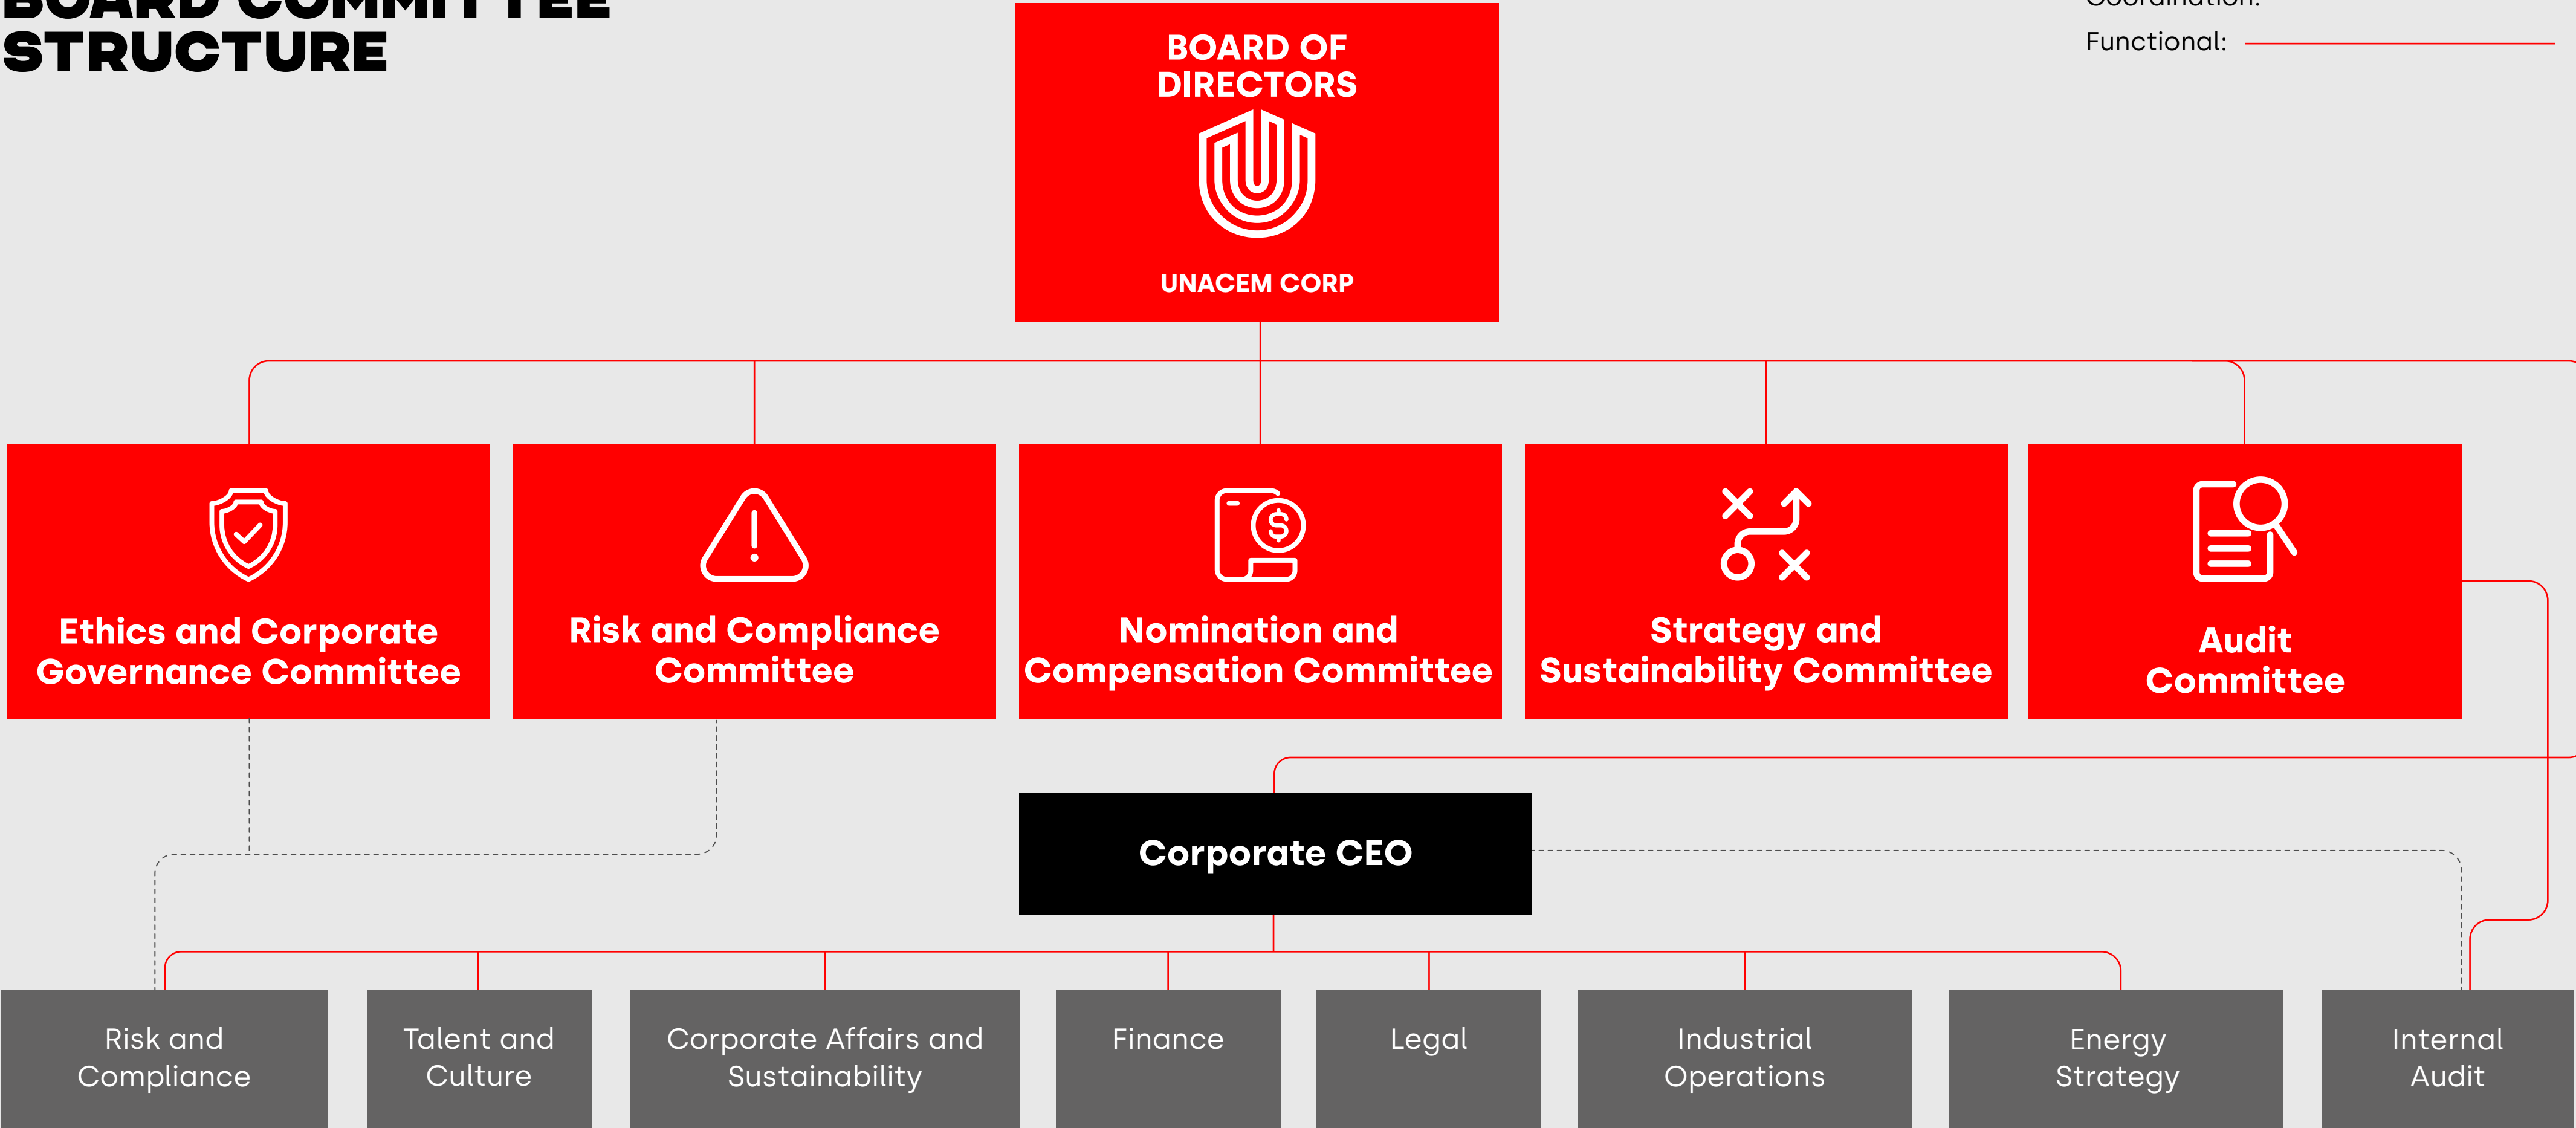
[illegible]
STRUCTURE

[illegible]

Functional:

BOARD OF DIRECTORS

UNACEM CORP

Ethics and Corporate Governance Committee

Risk and Compliance Committee

Nomination and Compensation Committee

Strategy and Sustainability Committee

Audit Committee

Corporate CEO

Risk and Compliance

Talent and Culture

Corporate Affairs and Sustainability

Finance

Legal

Industrial Operations

Energy Strategy

Internal Audit